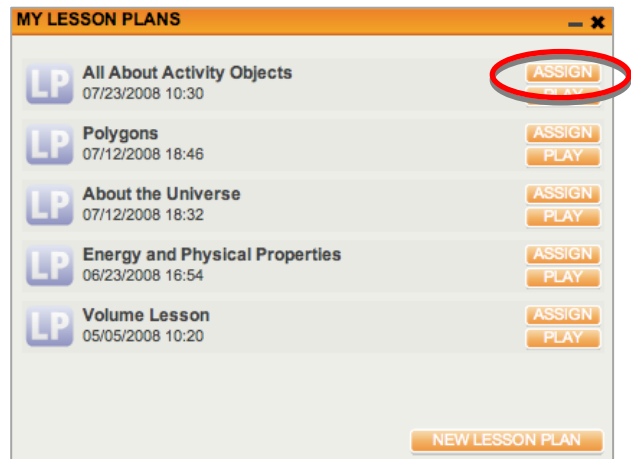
MY LESSON PLANS

LP All About Activity Objects
07/23/2008 10:30
ASSIGN
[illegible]

LP Polygons
07/12/2008 18:46
ASSIGN
PLAY

LP About the Universe
07/12/2008 18:32
ASSIGN
PLAY

LP Energy and Physical Properties
06/23/2008 16:54
ASSIGN
PLAY

LP Volume Lesson
05/05/2008 10:20
ASSIGN
PLAY

NEW LESSON PLAN